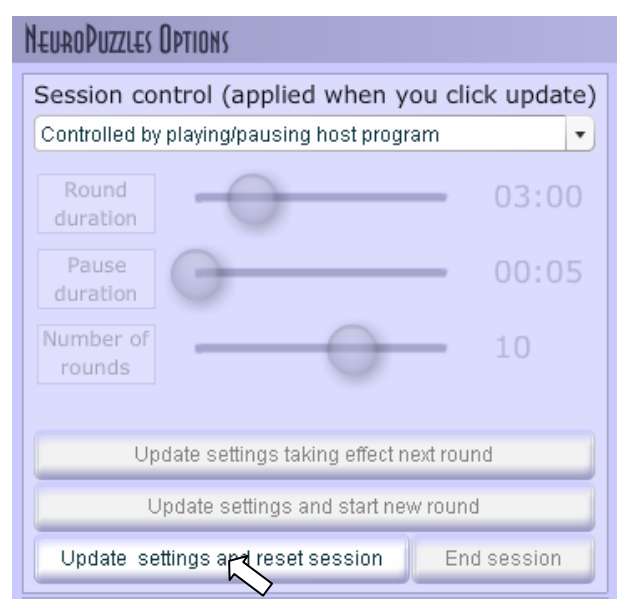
NeuroPuzzles Options

Session control (applied when you click update)

Controlled by playing/pausing host program

Round duration

03:00

Pause duration

00:05

Number of rounds

10

Update settings taking effect next round

Update settings and start new round

Update settings and reset session

End session